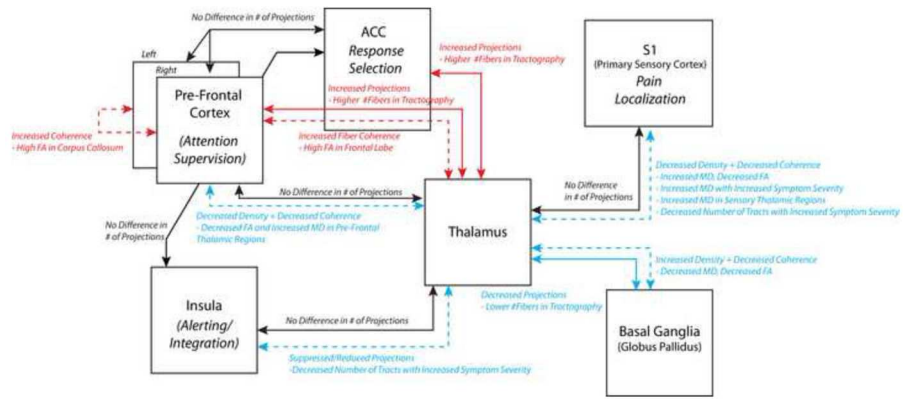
No Difference in # of Projections

ACC
Response Selection

Increased Projections
- Higher #Fibers in Tractography

S1
(Primary Sensory Cortex)
Pain Localization

Left

Right

Pre-Frontal Cortex
(Attention Supervision)

Increased Projections
- Higher #Fibers in Tractography

Increased Coherence
- High FA in Corpus Callosum

Increased Fiber Coherence
- High FA in Frontal Lobe

Decreased Density + Decreased Coherence
- Increased MD, Decreased FA
- Increased MD with Increased Symptom Severity
- Increased MD in Sensory Thalamic Regions
- Decreased Number of Tracts with Increased Symptom Severity

No Difference in # of Projections

No Difference in # of Projections

Decreased Density + Decreased Coherence
- Decreased FA and Increased MD in Pre-Frontal Thalamic Regions

No Difference in # of Projections

Thalamus

Increased Density + Decreased Coherence
- Decreased MD, Decreased FA

Decreased Projections
- Lower #Fibers in Tractography

Insula
(Alerting/ Integration)

No Difference in # of Projections

Basal Ganglia
(Globus Pallidus)

Suppressed/Reduced Projections
-Decreased Number of Tracts with Increased Symptom Severity